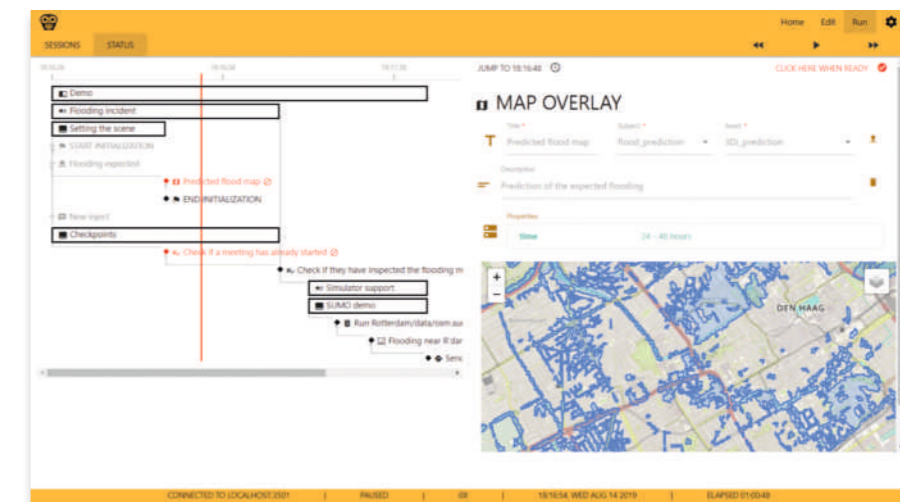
Home Edit Run

SESSIONS STATUS

18:16:20 18:16:50 18:17:20

JUMP TO 18:16:40

CLICK HERE WHEN READY

Demo

Flooding incident

Setting the scene

START INITIALIZATION

Flooding expected

Predicted flood map

END INITIALIZATION

New inject

Checkpoints

Check if a meeting has already started

Check if they have inspected the flooding m

Simulator support

SUMO demo

Run Rotterdam/data/sim.sur

Flooding near R'dam

Send

MAP OVERLAY

Title *
Predicted flood map

Subject *
Flood_prediction

Inject *
SIS_prediction

Description
Prediction of the expected flooding

Properties

Time 24 - 48 hours

+
−

DEN HAAG

CONNECTED TO LOCALHOST:3501 | PAUSED | 0X | 18:16:54, WED AUG 14 2019 | ELAPSED 01:00:48